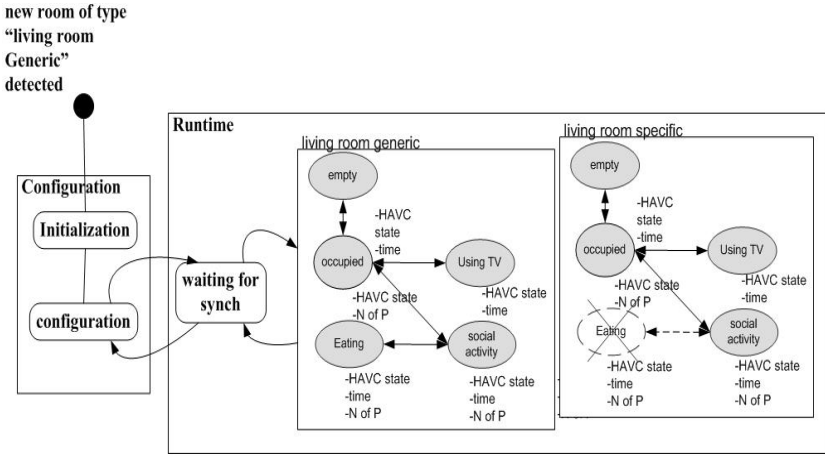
new room of type "living room Generic" detected

Configuration

Initialization

configuration

waiting for synch

Runtime

living room generic

empty

-HAVC state -time

occupied

Using TV

-HAVC state -time

-HAVC state -N of P

Eating

social activity

-HAVC state -time -N of P

-HAVC state -time -N of P

living room specific

empty

-HAVC state -time

occupied

Using TV

-HAVC state -time

-HAVC state -N of P

Eating

social activity

-HAVC state -time -N of P

-HAVC state -time -N of P